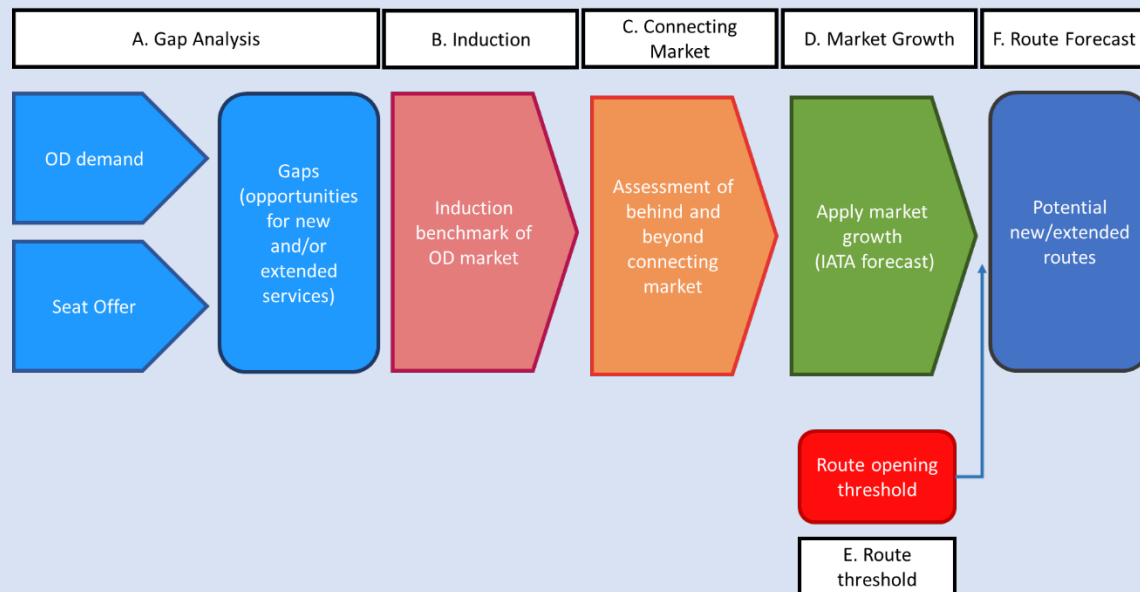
A. Gap Analysis

B. Induction

C. Connecting Market

D. Market Growth

F. Route Forecast

OD demand

Seat Offer

Gaps (opportunities for new and/or extended services)

Induction benchmark of OD market

Assessment of behind and beyond connecting market

Apply market growth (IATA forecast)

Potential new/extended routes

Route opening threshold

E. Route threshold